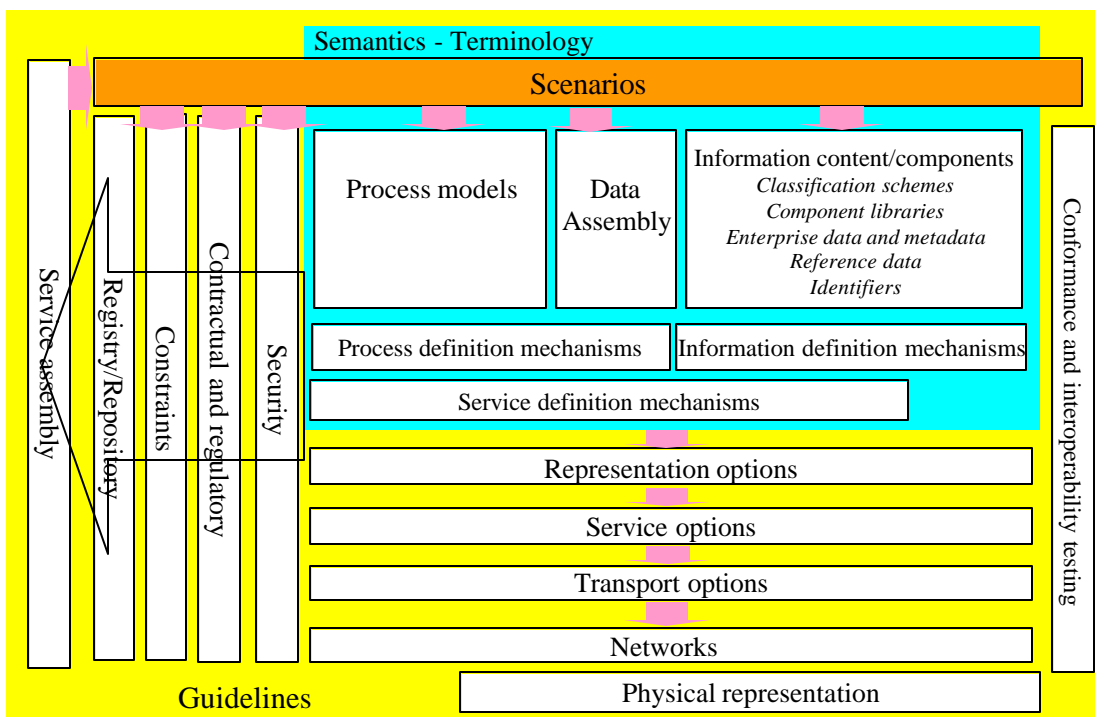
Semantics - Terminology

Scenarios

Service assembly

Registry/Repository

Constraints

Contractual and regulatory

Security

Process models

Data Assembly

Information content/components
*Classification schemes*
*Component libraries*
*Enterprise data and metadata*
*Reference data*
*Identifiers*

Process definition mechanisms

Information definition mechanisms

Service definition mechanisms

Representation options

Service options

Transport options

Networks

Conformance and interoperability testing

Guidelines

Physical representation